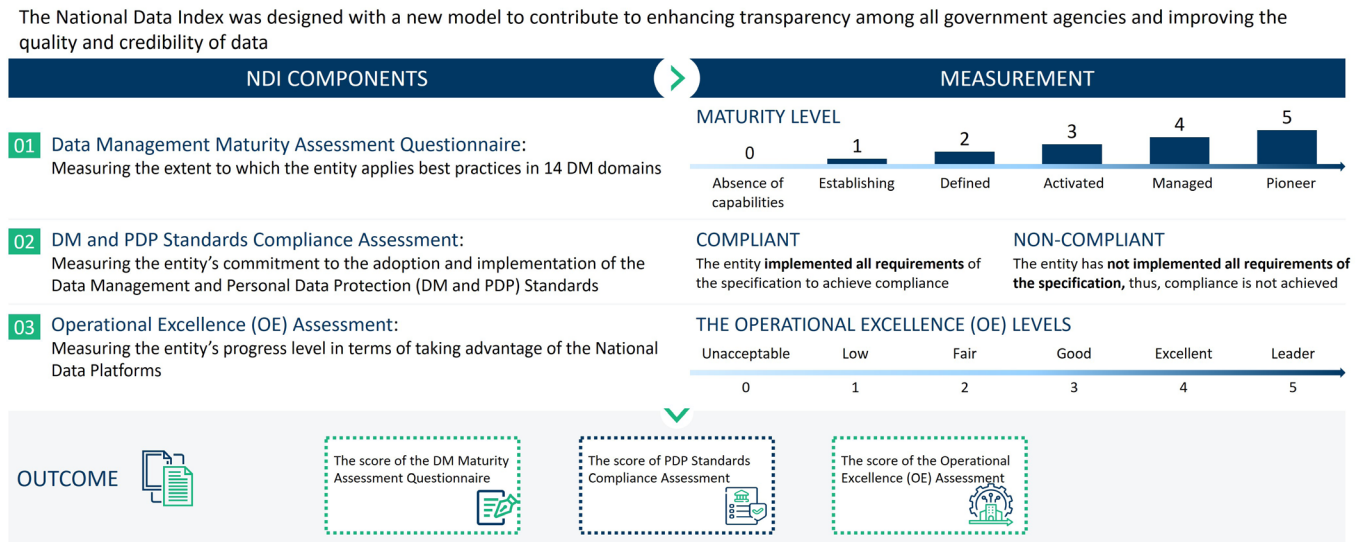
The National Data Index was designed with a new model to contribute to enhancing transparency among all government agencies and improving the quality and credibility of data

NDI COMPONENTS

MEASUREMENT

01 Data Management Maturity Assessment Questionnaire:
Measuring the extent to which the entity applies best practices in 14 DM domains

MATURITY LEVEL

| 0 | 1 | 2 | 3 | 4 | 5 |
|---|---|---|---|---|---|
| Absence of capabilities | Establishing | Defined | Activated | Managed | Pioneer |

02 DM and PDP Standards Compliance Assessment:
Measuring the entity's commitment to the adoption and implementation of the Data Management and Personal Data Protection (DM and PDP) Standards

COMPLIANT
The entity implemented all requirements of the specification to achieve compliance

NON-COMPLIANT
The entity has not implemented all requirements of the specification, thus, compliance is not achieved

03 Operational Excellence (OE) Assessment:
Measuring the entity's progress level in terms of taking advantage of the National Data Platforms

THE OPERATIONAL EXCELLENCE (OE) LEVELS

| Unacceptable | Low | Fair | Good | Excellent | Leader |
|---|---|---|---|---|---|
| 0 | 1 | 2 | 3 | 4 | 5 |

OUTCOME

The score of the DM Maturity Assessment Questionnaire

The score of PDP Standards Compliance Assessment

The score of the Operational Excellence (OE) Assessment